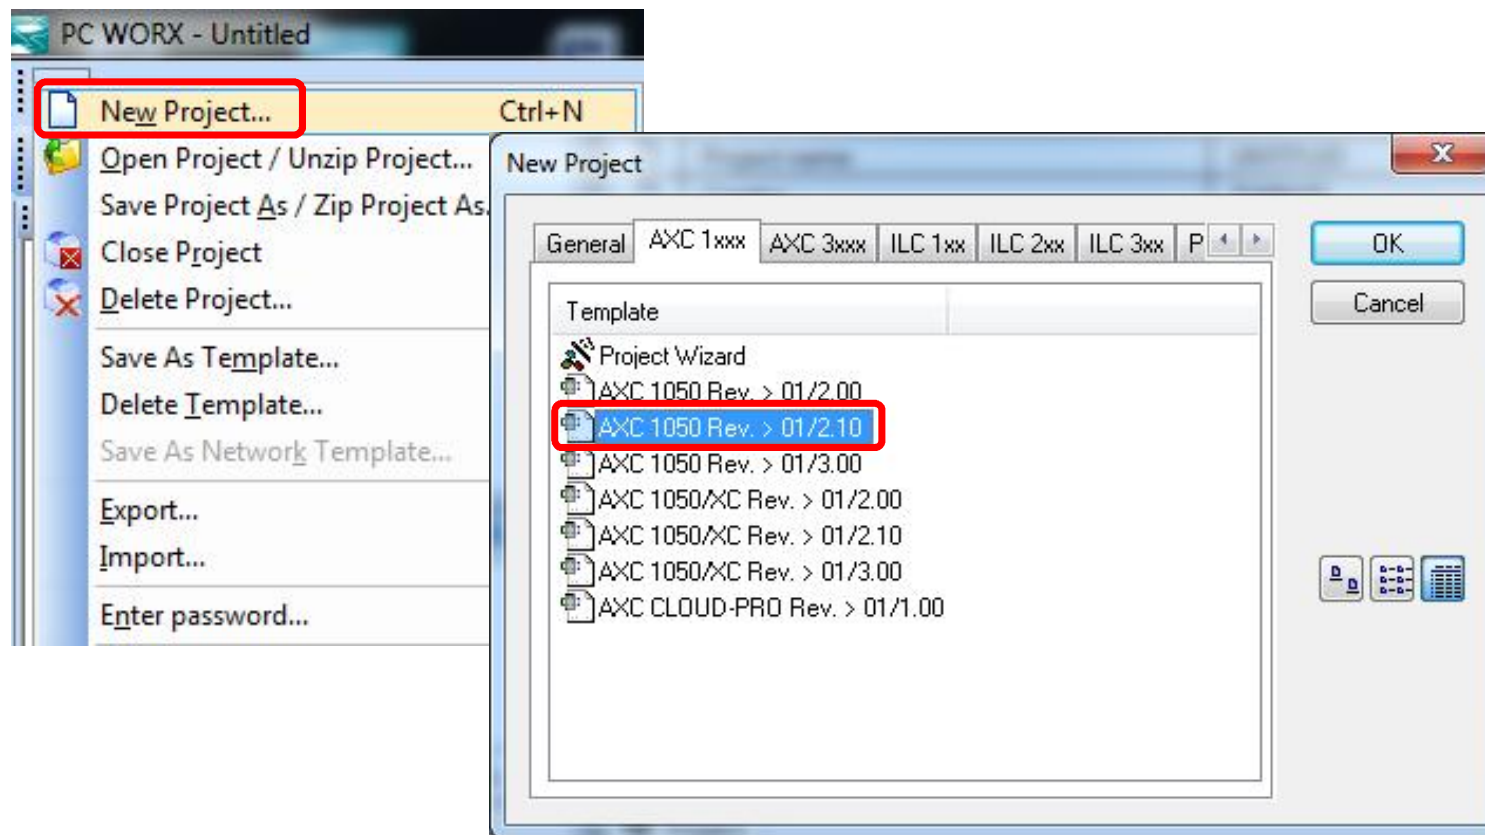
PC WORX - Untitled

New Project... Ctrl+N
Open Project / Unzip Project...
Save Project As / Zip Project As.
Close Project
Delete Project...
Save As Template...
Delete Template...
Save As Network Template...
Export...
Import...
Enter password...

New Project

General | AXC 1xxx | AXC 3xxx | ILC 1xx | ILC 2xx | ILC 3xx | P

Template

Project Wizard
AXC 1050 Rev. > 01/2.00
AXC 1050 Rev. > 01/2.10
AXC 1050 Rev. > 01/3.00
AXC 1050/XC Rev. > 01/2.00
AXC 1050/XC Rev. > 01/2.10
AXC 1050/XC Rev. > 01/3.00
AXC CLOUD-PRO Rev. > 01/1.00

OK
Cancel